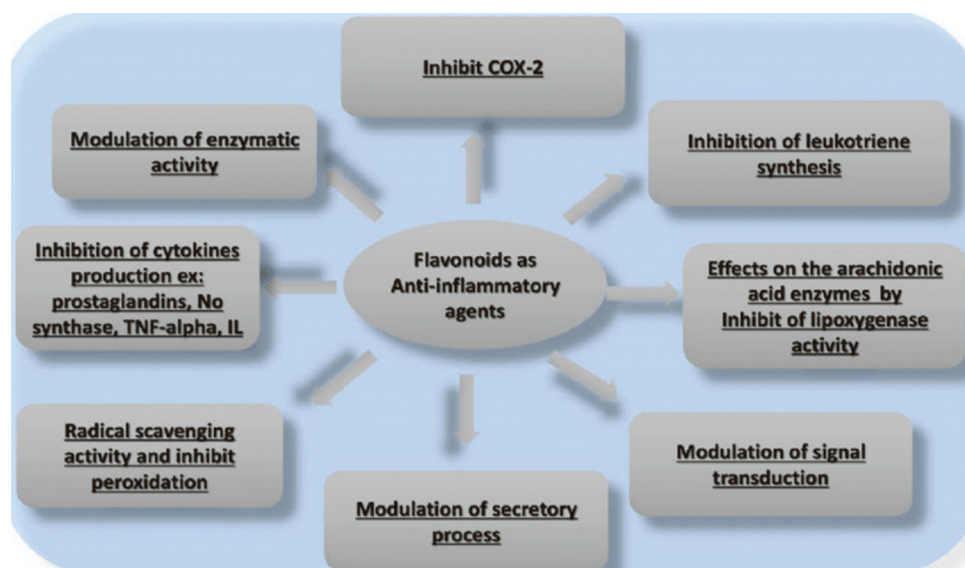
Inhibit COX-2

Modulation of enzymatic activity

Inhibition of leukotriene synthesis

Inhibition of cytokines production ex: prostaglandins, No synthase, TNF-alpha, IL

Flavonoids as Anti-inflammatory agents

Effects on the arachidonic acid enzymes by Inhibit of lipoxygenase activity

Radical scavenging activity and inhibit peroxidation

Modulation of signal transduction

Modulation of secretory process